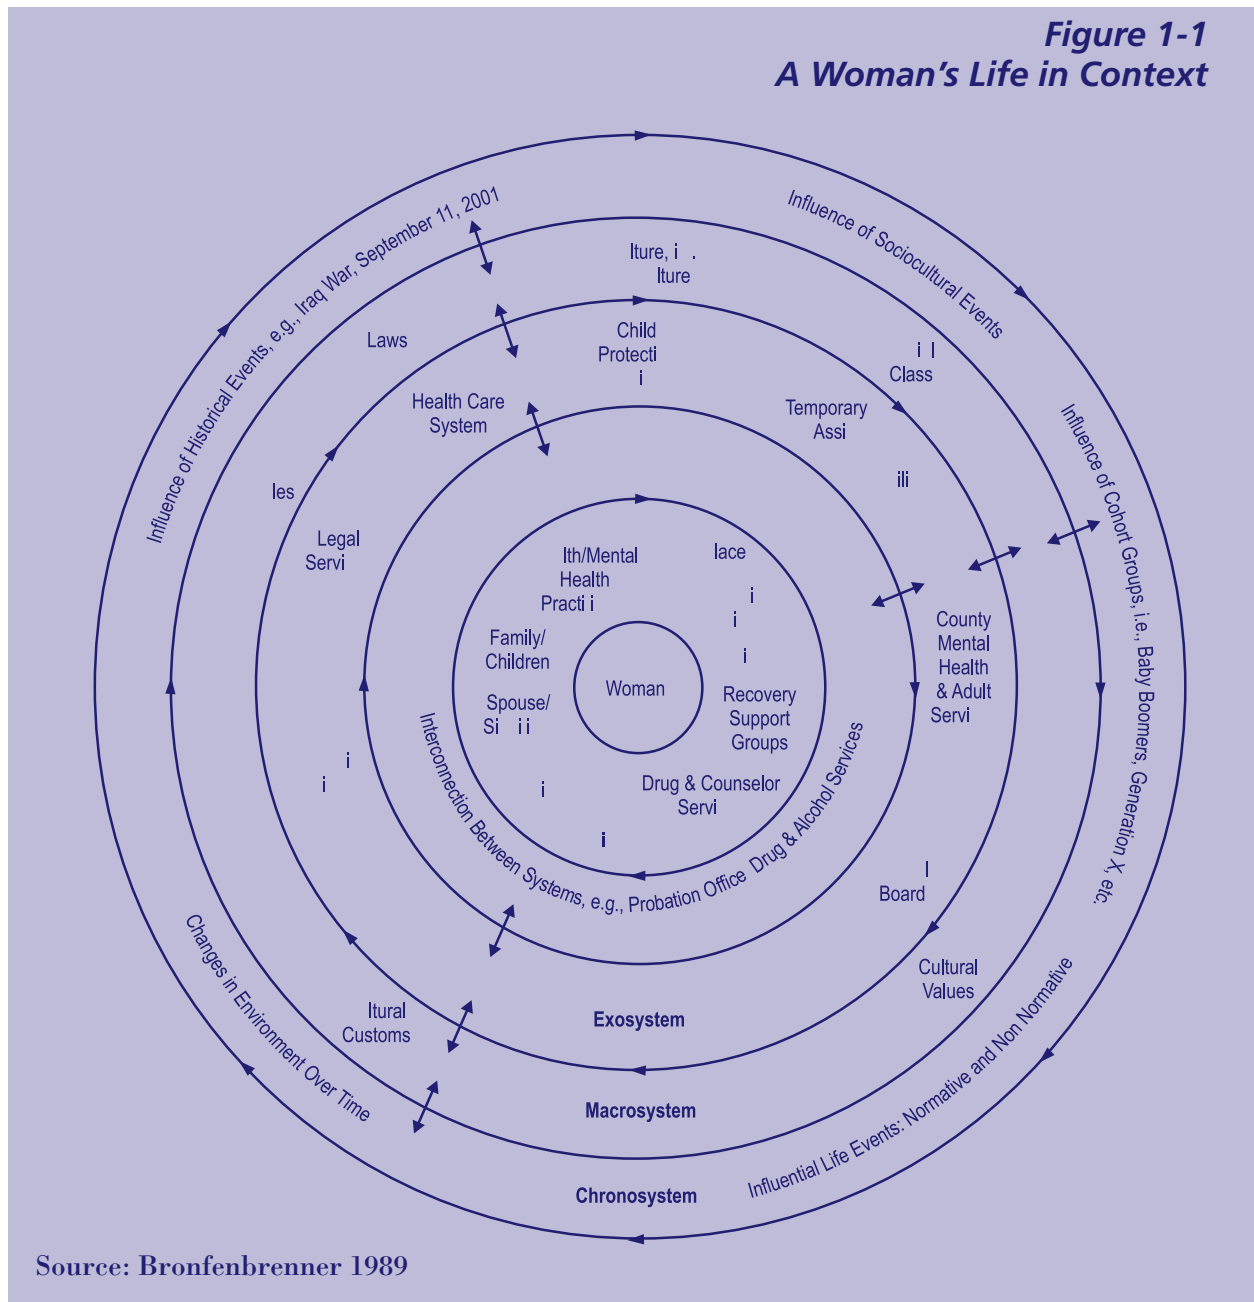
Figure 1-1
A Woman's Life in Context

Influence of Historical Events, e.g., Iraq War, September 11, 2001

Influence of Sociocultural Events

Influence of Cohort Groups, i.e., Baby Boomers, Generation X, etc.

Influential Life Events: Normative and Non Normative

Changes in Environment Over Time

lture, i .
lture

Laws

Child
Protecti
i

i l
Class

Health Care
System

Temporary
Assi

ili

les

Legal
Servi

lth/Mental
Health
Practi i

lace

i
i
i

Family/
Children

Woman

Spouse/
Si i i

Recovery
Support
Groups

County
Mental
Health
& Adult
Servi

i
i

i

Drug & Counselor
Servi

i

Interconnection Between Systems, e.g., Probation Office Drug & Alcohol Services

l
Board

Cultural
Values

ltural
Customs

Exosystem

Macrosystem

Chronosystem

Source: Bronfenbrenner 1989